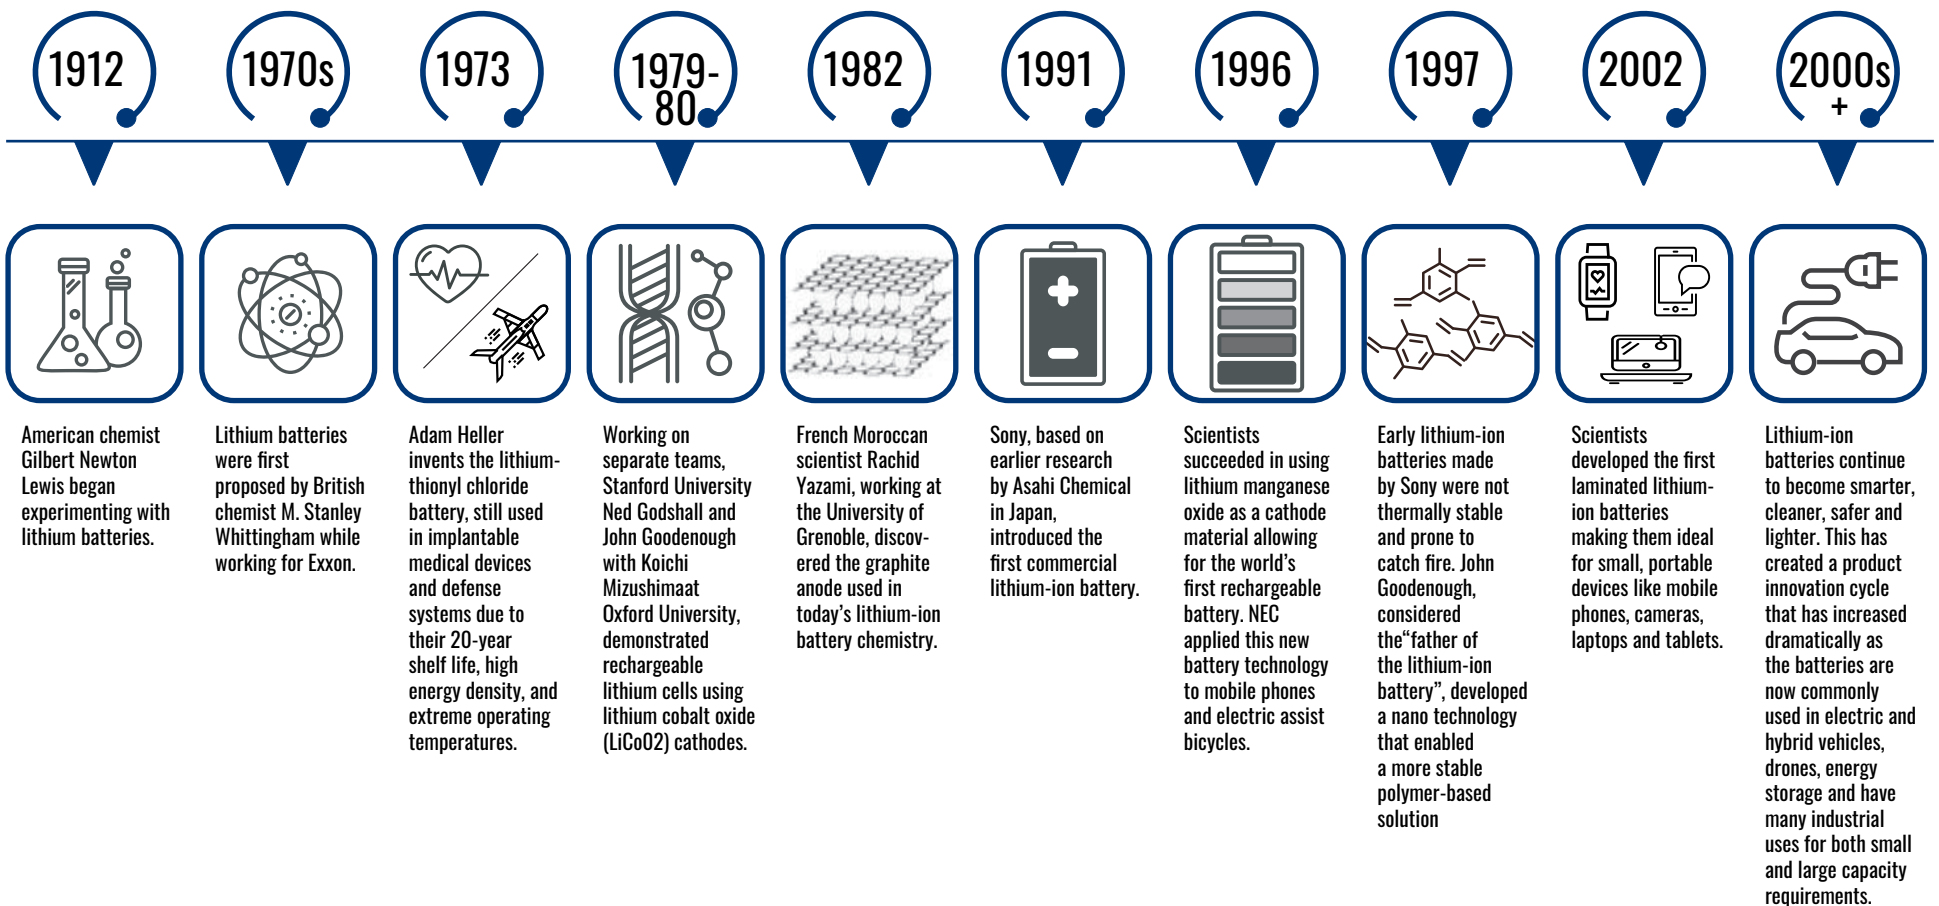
1912

American chemist Gilbert Newton Lewis began experimenting with lithium batteries.

1970s

Lithium batteries were first proposed by British chemist M. Stanley Whittingham while working for Exxon.

1973

Adam Heller invents the lithium-thionyl chloride battery, still used in implantable medical devices and defense systems due to their 20-year shelf life, high energy density, and extreme operating temperatures.

1979-80

Working on separate teams, Stanford University Ned Godshall and John Goodenough with Koichi Mizushimaat Oxford University, demonstrated rechargeable lithium cells using lithium cobalt oxide (LiCoO2) cathodes.

1982

French Moroccan scientist Rachid Yazami, working at the University of Grenoble, discovered the graphite anode used in today's lithium-ion battery chemistry.

1991

Sony, based on earlier research by Asahi Chemical in Japan, introduced the first commercial lithium-ion battery.

1996

Scientists succeeded in using lithium manganese oxide as a cathode material allowing for the world's first rechargeable battery. NEC applied this new battery technology to mobile phones and electric assist bicycles.

1997

Early lithium-ion batteries made by Sony were not thermally stable and prone to catch fire. John Goodenough, considered the"father of the lithium-ion battery", developed a nano technology that enabled a more stable polymer-based solution

2002

Scientists developed the first laminated lithium-ion batteries making them ideal for small, portable devices like mobile phones, cameras, laptops and tablets.

2000s +

Lithium-ion batteries continue to become smarter, cleaner, safer and lighter. This has created a product innovation cycle that has increased dramatically as the batteries are now commonly used in electric and hybrid vehicles, drones, energy storage and have many industrial uses for both small and large capacity requirements.